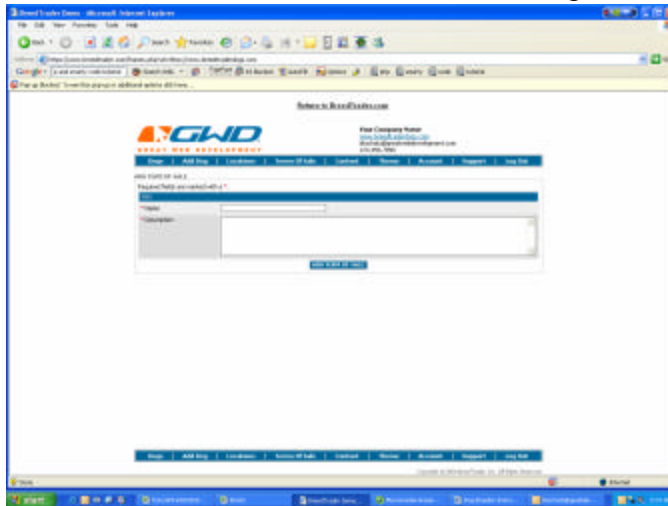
BreedTrader Demo - Microsoft Internet Explorer

File Edit View Favorites Tools Help

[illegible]

Return to BreedTrader.com

GWD

GREAT WEB DEVELOPMENT

Your Company Name

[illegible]

| Dogs | Add Dog | Locations | Terms Of Sale | Contract | Theme | Account | Support | Log Out |
|---|---|---|---|---|---|---|---|---|

ADD TERMS OF SALE

Required fields are marked with a *.

*Name

*Description

ADD TERMS OF SALE

| Dogs | Add Dog | Locations | Terms Of Sale | Contract | Theme | Account | Support | Log Out |
|---|---|---|---|---|---|---|---|---|

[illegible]

Done

Internet

start